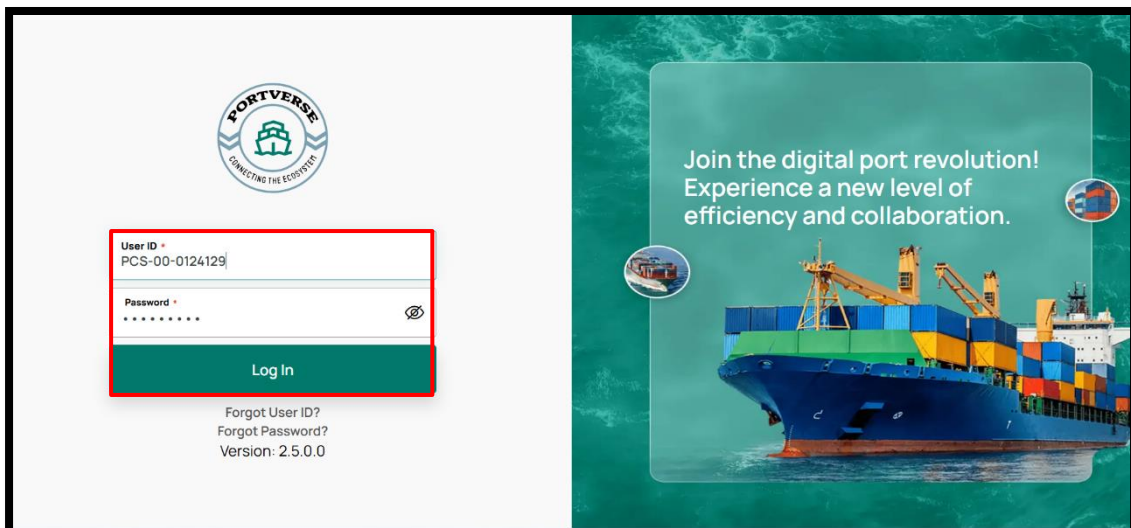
PORTVERSE
CONNECTING THE ECOSYSTEM

User ID *
PCS-00-0124129

Password *
•••••••••

Log In

Forgot User ID?
Forgot Password?
Version: 2.5.0.0

Join the digital port revolution! Experience a new level of efficiency and collaboration.